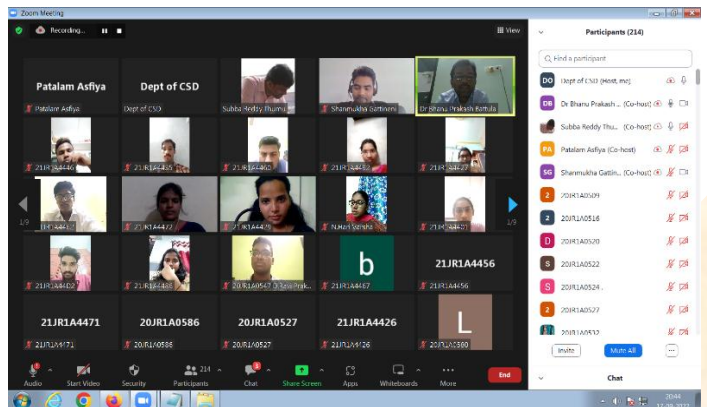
Zoom Meeting

Recording...

View

Patalam Asfiya

Dept of CSD

Patalam Asfiya

Dept of CSD

Subba Reddy Thumm

Shanmukha Gattineni

Dr Bhanu Prakash Battula

21JR1A4446

21JR1A4435

21JR1A4460

21JR1A44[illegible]

21JR1A4427

1/9

1/9

21JR1A44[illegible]

21JR1A4472

21JR1A4449

N.Hari Varsha

21JR1A4453

21JR1A4402

21JR1A4488

20JR1A0547 Dr Bala Prak...

21JR1A4467

b

21JR1A4456

21JR1A4456

21JR1A4471

20JR1A0586

20JR1A0527

21JR1A4426

L

21JR1A4471

20JR1A0586

20JR1A0527

21JR1A4426

20JR1A0580

Audio

Start Video

Security

Participants 214

Chat

Share Screen

Apps

Whiteboards

More

End

Participants (214)

Find a participant

DO Dept of CSD (Host, me)

DB Dr Bhanu Prakash ... (Co-host)

Subba Reddy Thu... (Co-host)

PA Patalam Asfiya (Co-host)

SG Shanmukha Gattin... (Co-host)

2 20JR1A0509

2 20JR1A0516

D 20JR1A0520

S 20JR1A0522

S 20JR1A0524 .

2 20JR1A0527

20JR1A0532

Invite

Mute All

...

Chat

20:44